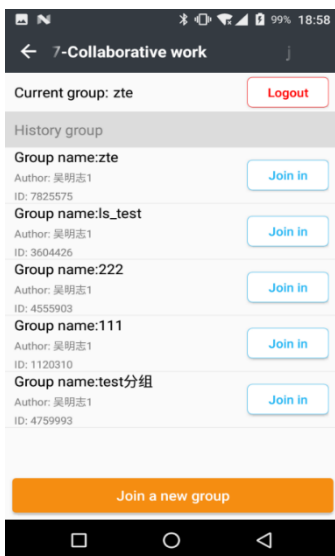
99% 18:58

← 7-Collaborative work

Current group: zte
Logout

History group

Group name:zte
Author: 吴明志1
ID: 7825575
Join in

Group name:ls_test
Author: 吴明志1
ID: 3604426
Join in

Group name:222
Author: 吴明志1
ID: 4555903
Join in

Group name:111
Author: 吴明志1
ID: 1120310
Join in

Group name:test分组
Author: 吴明志1
ID: 4759993
Join in

Join a new group